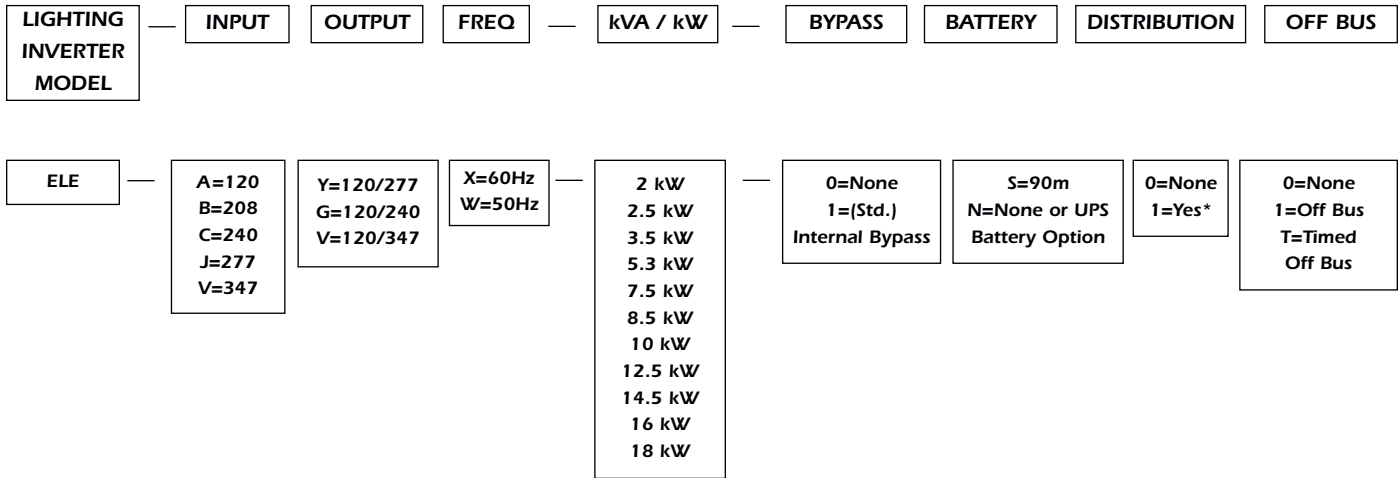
LIGHTING INVERTER MODEL — INPUT OUTPUT FREQ — kVA / kW — BYPASS BATTERY DISTRIBUTION OFF BUS

ELE — A=120 B=208 C=240 J=277 V=347

Y=120/277 G=120/240 V=120/347

X=60Hz W=50Hz —

2 kW 2.5 kW 3.5 kW 5.3 kW 7.5 kW 8.5 kW 10 kW 12.5 kW 14.5 kW 16 kW 18 kW

— 0=None 1=(Std.) Internal Bypass

S=90m N=None or UPS Battery Option

0=None 1=Yes*

0=None 1=Off Bus T=Timed Off Bus